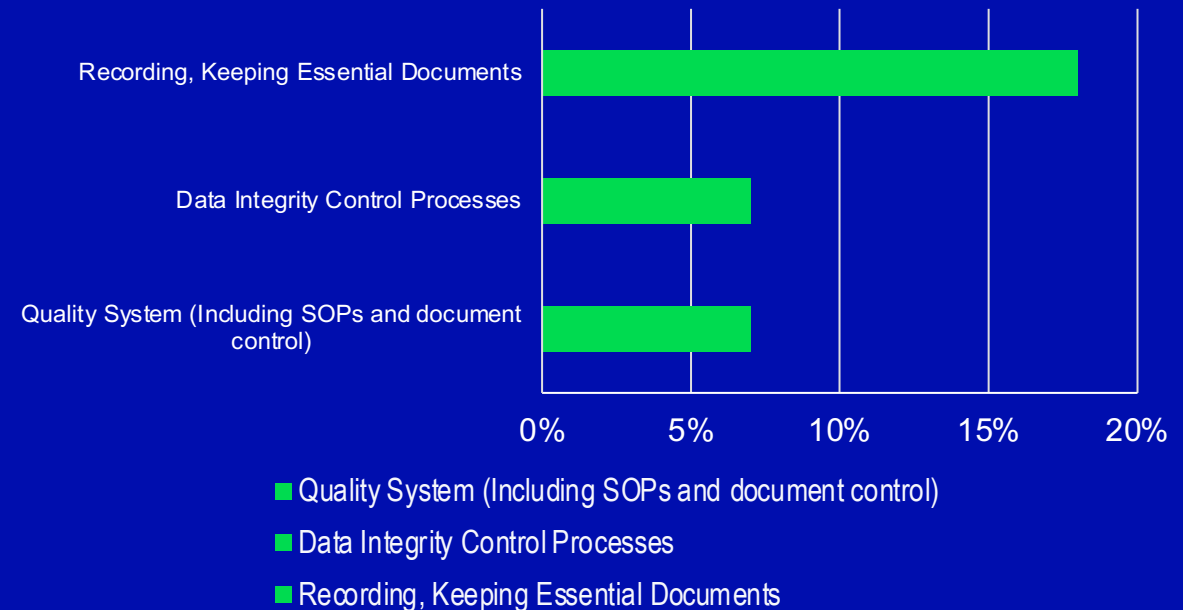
Recording, Keeping Essential Documents

Data Integrity Control Processes

Quality System (Including SOPs and document control)

0% 5% 10% 15% 20%

Quality System (Including SOPs and document control)

Data Integrity Control Processes

Recording, Keeping Essential Documents